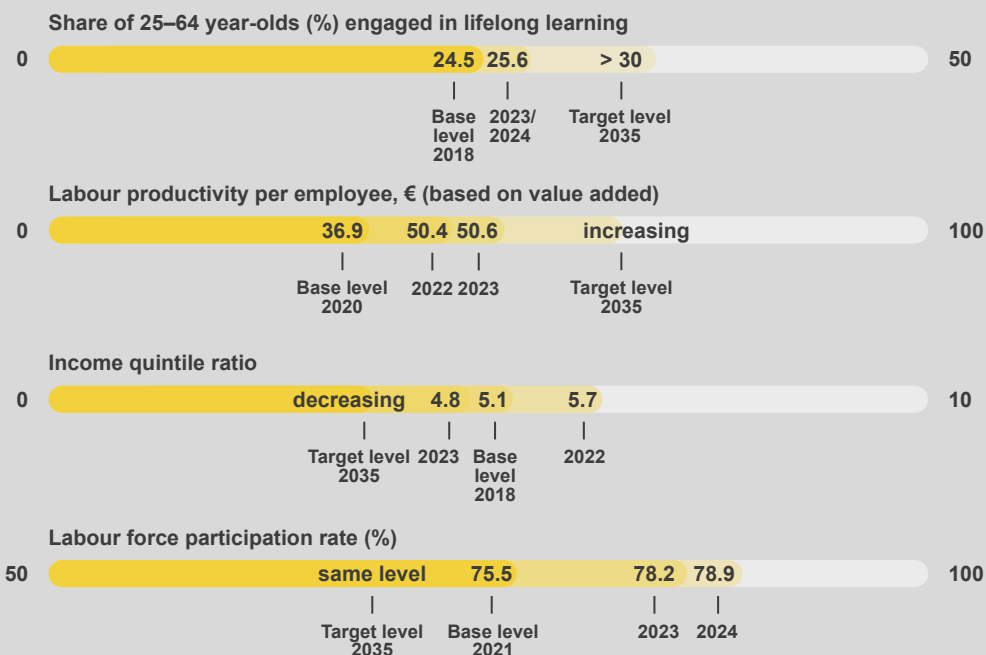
Share of 25–64 year-olds (%) engaged in lifelong learning

0 24.5 25.6 > 30 50

Base level 2018 2023/ 2024 Target level 2035

Labour productivity per employee, € (based on value added)

0 36.9 50.4 50.6 increasing 100

Base level 2020 2022 2023 Target level 2035

Income quintile ratio

0 decreasing 4.8 5.1 5.7 10

Target level 2035 2023 Base level 2018 2022

Labour force participation rate (%)

50 same level 75.5 78.2 78.9 100

Target level 2035 Base level 2021 2023 2024